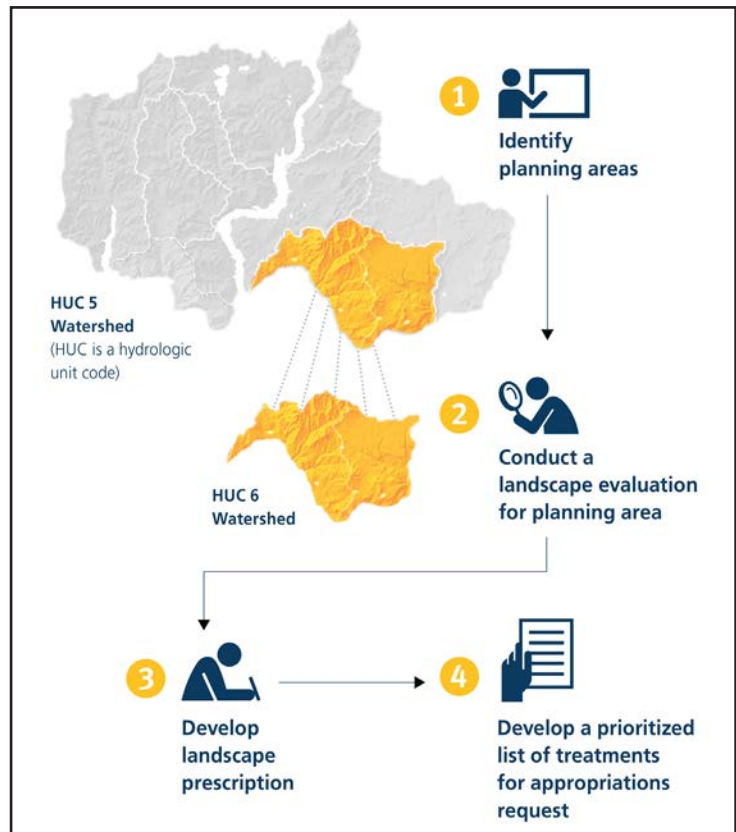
1 Identify planning areas

HUC 5 Watershed
(HUC is a hydrologic unit code)

2 Conduct a landscape evaluation for planning area

HUC 6 Watershed

3 Develop landscape prescription

4 Develop a prioritized list of treatments for appropriations request